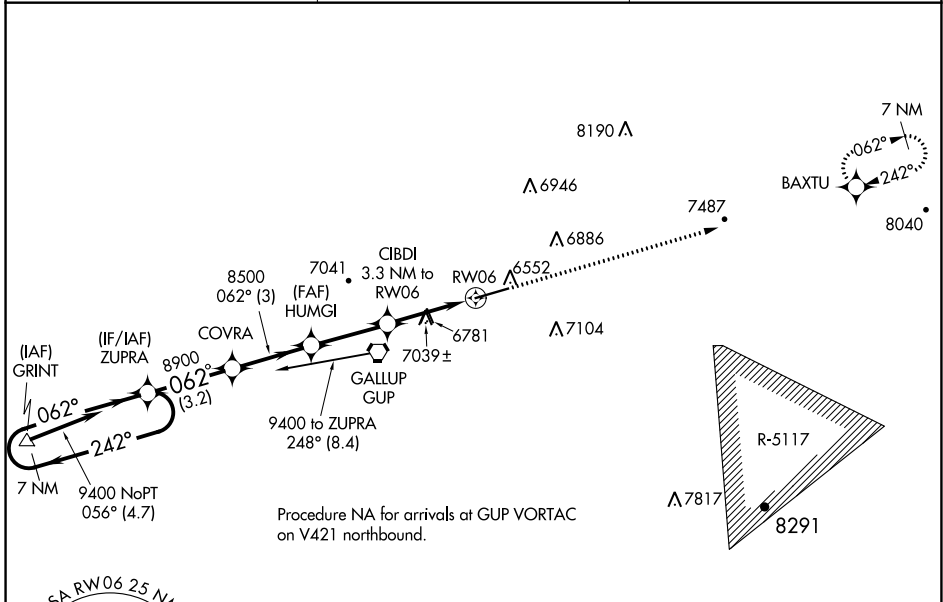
8190
7 NM
062°
242°
BAXTU
6946
7487
8040
6886
7041
CIBDI
3.3 NM to
RW06
8500
062° (3)
(FAF)
HUMGI
RW06
6552
6781
7104
7039±
COVRA
(IF/IAF)
ZUPRA
8900
062°
(3.2)
(IAF)
GRINT
GALLUP
GUP
062°
242°
9400 to ZUPRA
248° (8.4)
R-5117
7 NM
9400 NoPT
056° (4.7)
Procedure NA for arrivals at GUP VORTAC on V421 northbound.
7817
8291
SA RW06 25 N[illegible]